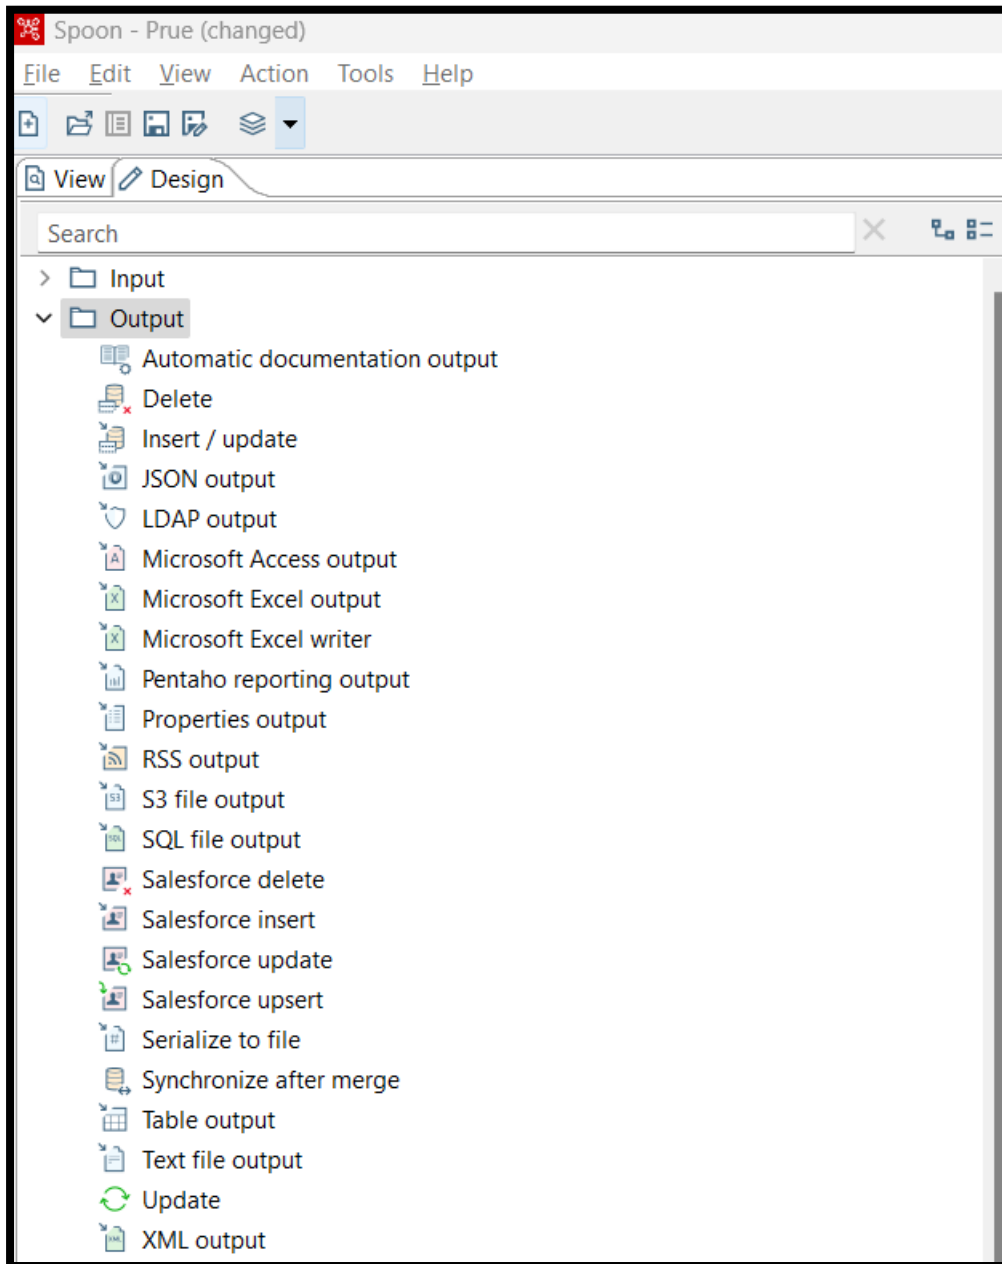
Spoon - Prue (changed)

File Edit View Action Tools Help

View Design

Search

Input
Output
Automatic documentation output
Delete
Insert / update
JSON output
LDAP output
Microsoft Access output
Microsoft Excel output
Microsoft Excel writer
Pentaho reporting output
Properties output
RSS output
S3 file output
SQL file output
Salesforce delete
Salesforce insert
Salesforce update
Salesforce upsert
Serialize to file
Synchronize after merge
Table output
Text file output
Update
XML output